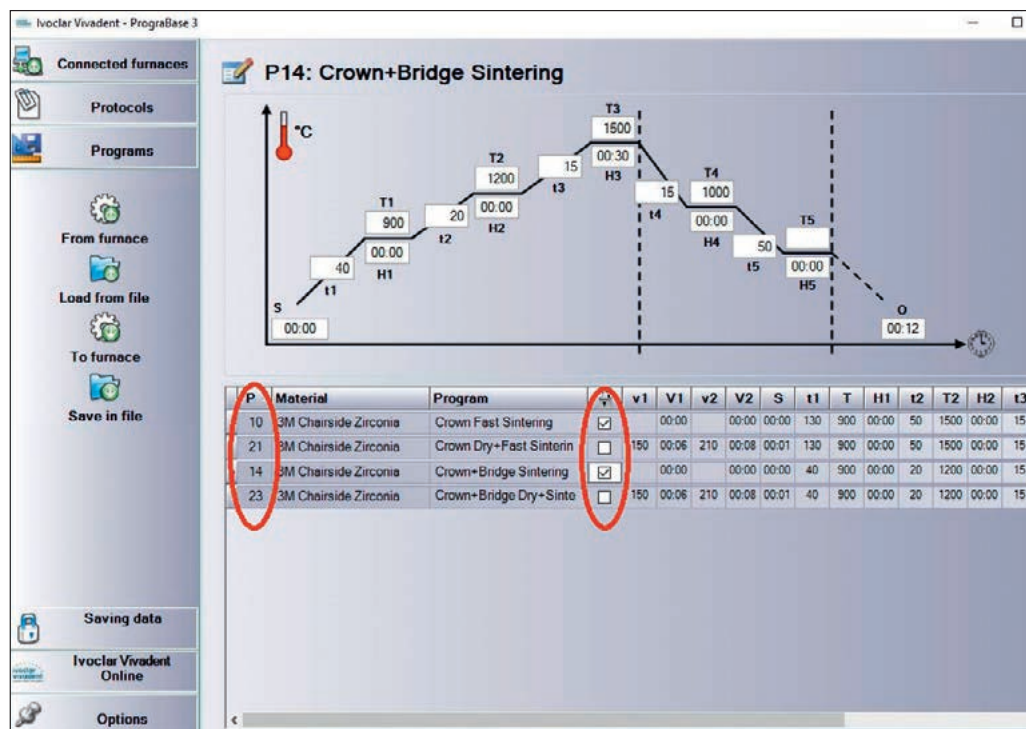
Ivoclar Vivadent - PrograBase 3

Connected furnaces

Protocols

Programs

From furnace

Load from file

To furnace

Save in file

Saving data

Ivoclar Vivadent Online

Options

P14: Crown+Bridge Sintering

°C

S 00:00

40 t1

T1 900 00:00 H1

20 t2

T2 1200 00:00 H2

15 t3

T3 1500 00:30 H3

15 t4

T4 1000 00:00 H4

50 t5

T5 00:00 H5

O 00:12

| P | Material | Program | | v1 | V1 | v2 | V2 | S | t1 | T | H1 | t2 | T2 | H2 | t3 |
|---|---|---|---|---|---|---|---|---|---|---|---|---|---|---|---|
| 10 | 3M Chairside Zirconia | Crown Fast Sintering | ☑ | | 00:00 | | 00:00 | 00:00 | 130 | 900 | 00:00 | 50 | 1500 | 00:00 | 15 |
| 21 | 3M Chairside Zirconia | Crown Dry+Fast Sinterin | ☐ | 150 | 00:06 | 210 | 00:08 | 00:01 | 130 | 900 | 00:00 | 50 | 1500 | 00:00 | 15 |
| 14 | 3M Chairside Zirconia | Crown+Bridge Sintering | ☑ | | 00:00 | | 00:00 | 00:00 | 40 | 900 | 00:00 | 20 | 1200 | 00:00 | 15 |
| 23 | 3M Chairside Zirconia | Crown+Bridge Dry+Sinte | ☐ | 150 | 00:06 | 210 | 00:08 | 00:01 | 40 | 900 | 00:00 | 20 | 1200 | 00:00 | 15 |